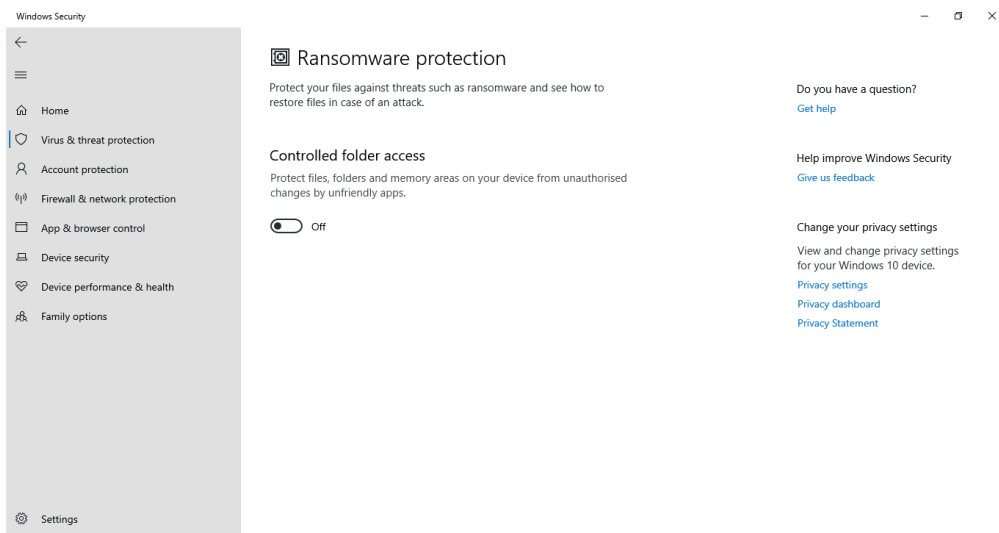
Windows Security

Home
Virus & threat protection
Account protection
Firewall & network protection
App & browser control
Device security
Device performance & health
Family options

Settings

Ransomware protection

Protect your files against threats such as ransomware and see how to restore files in case of an attack.

Controlled folder access

Protect files, folders and memory areas on your device from unauthorised changes by unfriendly apps.

Off

Do you have a question?
Get help

Help improve Windows Security
Give us feedback

Change your privacy settings
View and change privacy settings for your Windows 10 device.
Privacy settings
Privacy dashboard
Privacy Statement